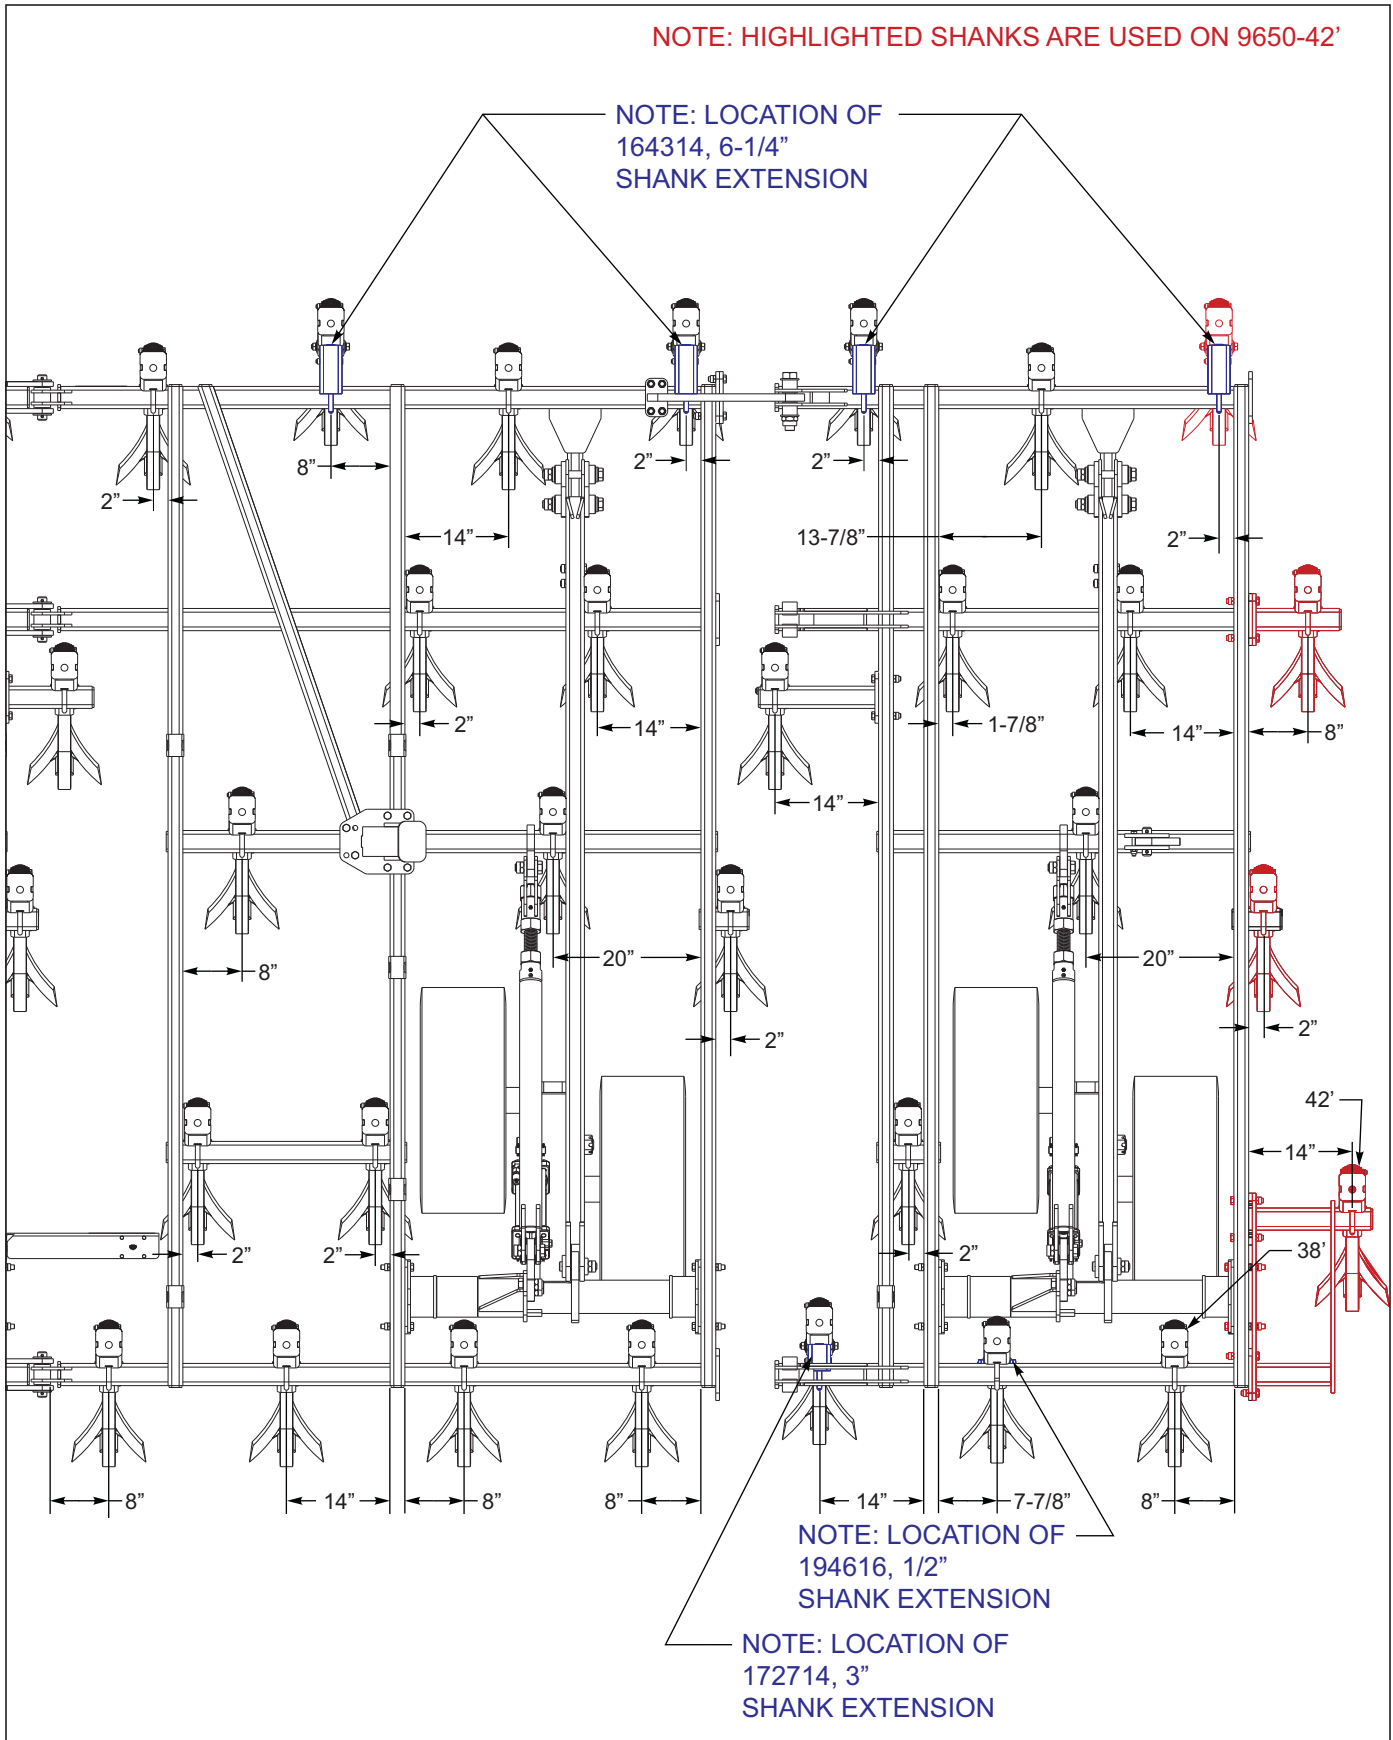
NOTE: HIGHLIGHTED SHANKS ARE USED ON 9650-42'

NOTE: LOCATION OF 164314, 6-1/4" SHANK EXTENSION

8"

2"

2"

2"

14"

13-7/8"

2"

2"

1-7/8"

14"

14"

8"

14"

8"

20"

20"

2"

2"

42'

14"

2"

2"

2"

38'

8"

14"

8"

8"

14"

7-7/8"

8"

NOTE: LOCATION OF 194616, 1/2" SHANK EXTENSION

NOTE: LOCATION OF 172714, 3" SHANK EXTENSION